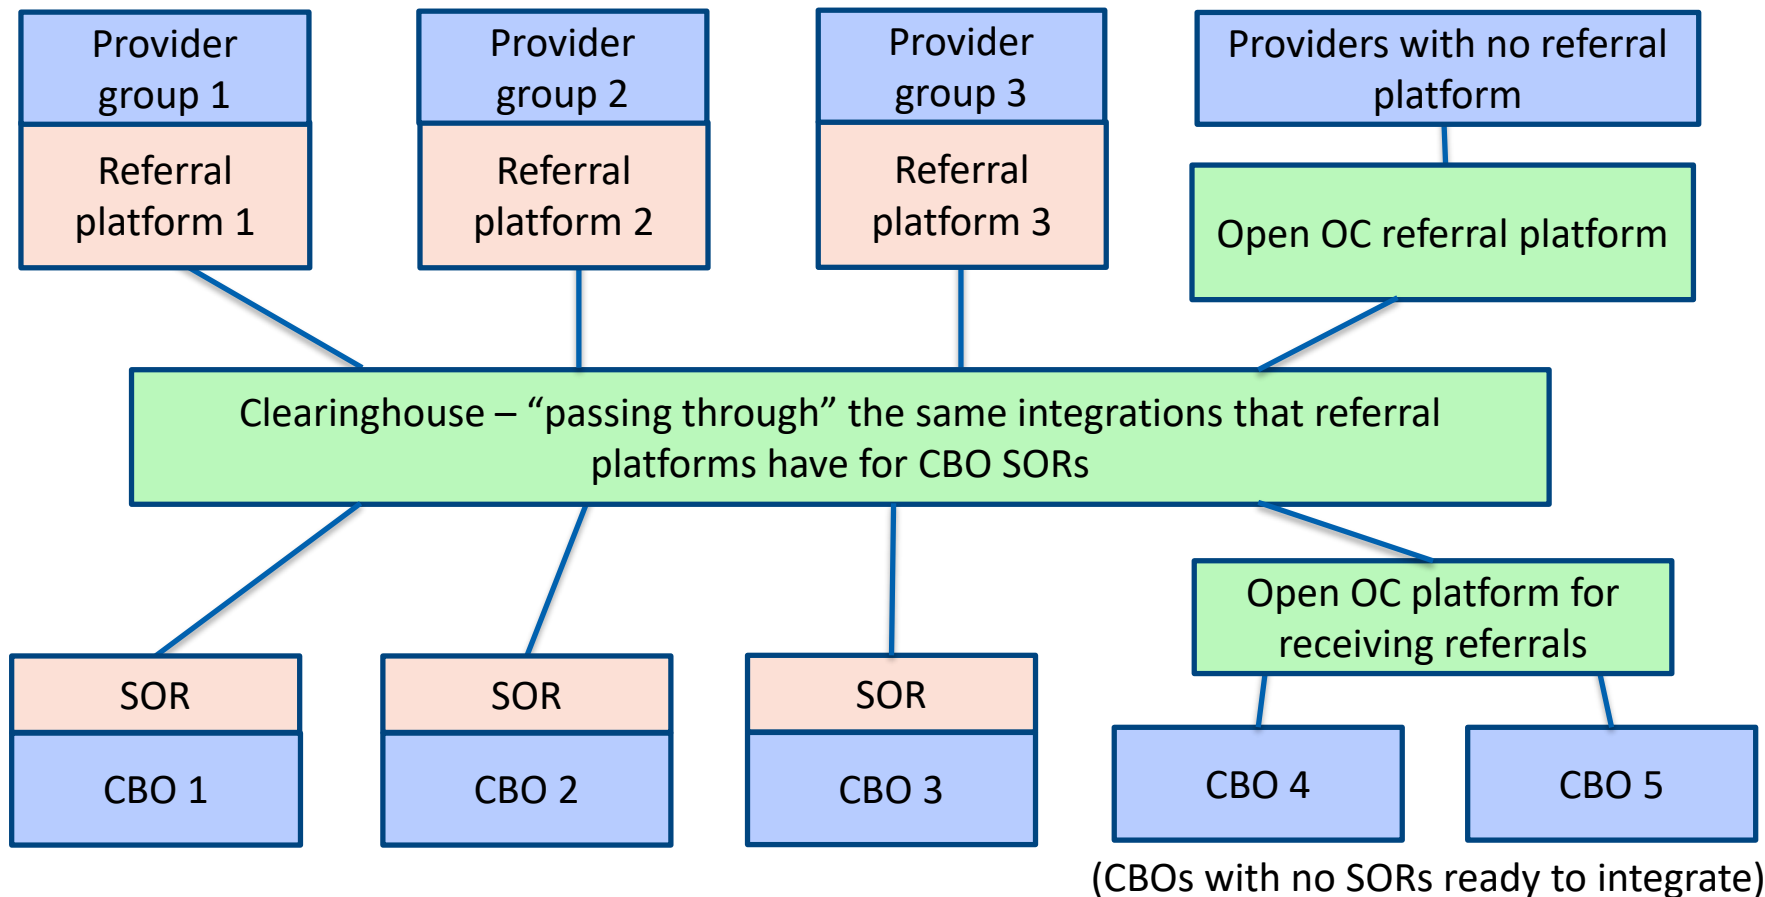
Provider group 1

Referral platform 1

Provider group 2

Referral platform 2

Provider group 3

Referral platform 3

Providers with no referral platform

Open OC referral platform

Clearinghouse – “passing through” the same integrations that referral platforms have for CBO SORs

SOR

CBO 1

SOR

CBO 2

SOR

CBO 3

Open OC platform for receiving referrals

CBO 4

CBO 5

(CBOs with no SORs ready to integrate)